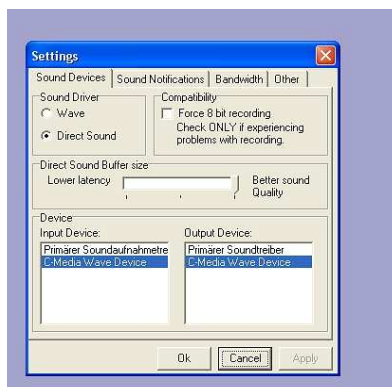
Settings

Sound Devices | Sound Notifications | Bandwidth | Other

Sound Driver
Wave
Direct Sound

Compatibility
Force 8 bit recording
Check ONLY if experiencing problems with recording.

Direct Sound Buffer size
Lower latency
Better sound Quality

Device
Input Device:
Primärer Soundaufnahmetre
C-Media Wave Device

Output Device:
Primärer Soundtreiber
C-Media Wave Device

Ok
Cancel
Apply